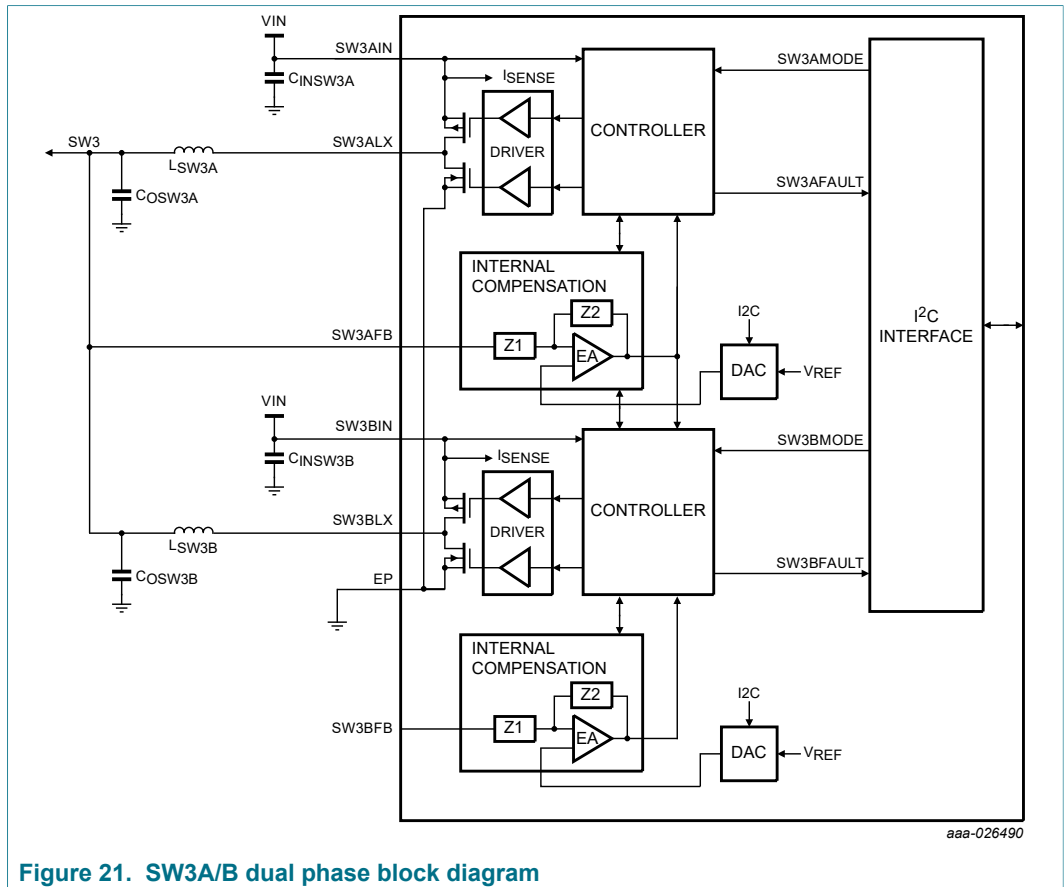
VIN
SW3AIN
$C_{INSW3A}$
$I_{SENSE}$
SW3AMODE
SW3
$L_{SW3A}$
SW3ALX
DRIVER
CONTROLLER
$C_{OSW3A}$
SW3AFAULT
INTERNAL COMPENSATION
Z2
I2C
SW3AFB
Z1
EA
$I^2C$ INTERFACE
DAC
$V_{REF}$
VIN
SW3BIN
$C_{INSW3B}$
$I_{SENSE}$
SW3BMODE
SW3BLX
$L_{SW3B}$
DRIVER
CONTROLLER
$C_{OSW3B}$
SW3BFAULT
EP
INTERNAL COMPENSATION
Z2
I2C
SW3BFB
Z1
EA
DAC
$V_{REF}$
aaa-026490
Figure 21. SW3A/B dual phase block diagram